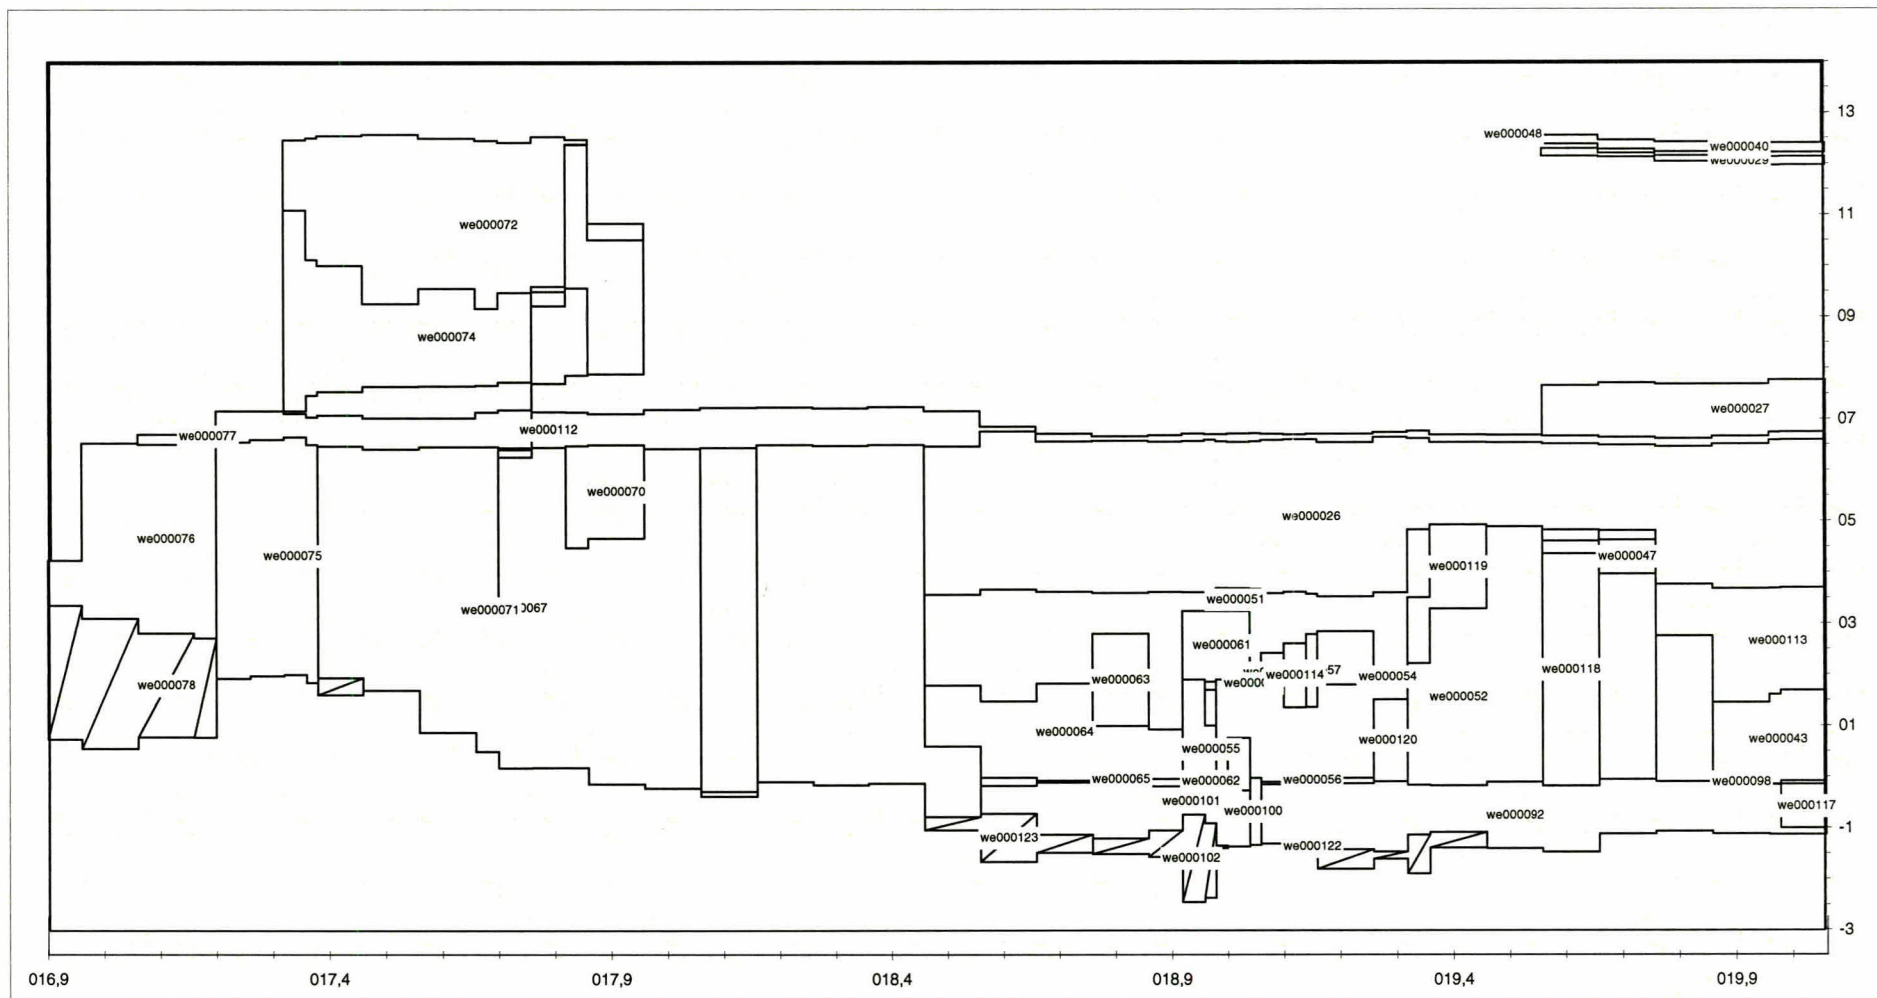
13
11
09
07
05
03
01
-1
-3

we000048
we000040
we000029
we000072
we000074
we000027
we000077
we000112
we000070
we000026
we000076
we000075
we000119
we000047
we000071
067
we000051
we000113
we000061
we000063
we000114
57
we000054
we000118
we000052
we000064
we000055
we000120
we000043
we000065
we000062
we000056
we000098
we000101
we000100
we000092
we000117
we000123
we000102
we000122

016,9
017,4
017,9
018,4
018,9
019,4
019,9